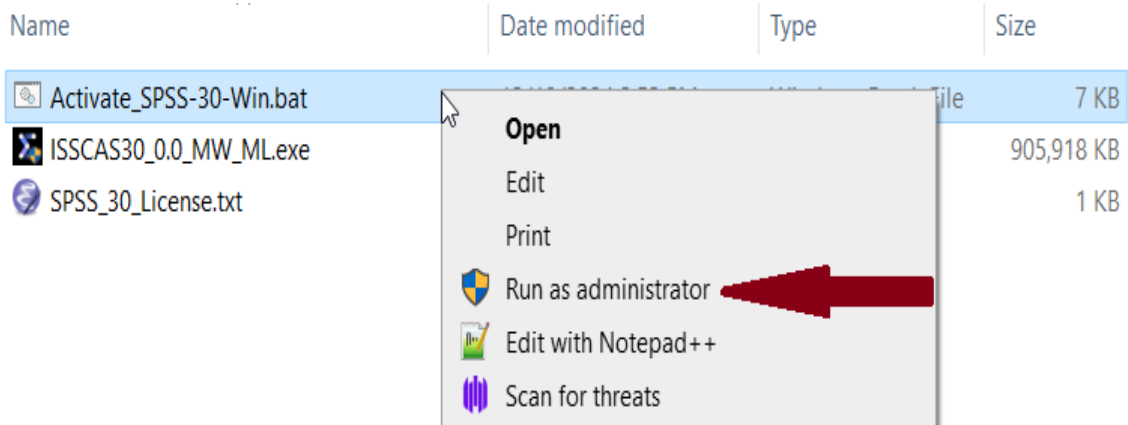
| Name | Date modified | Type | Size |
|---|---|---|---|
| Activate_SPSS-30-Win.bat | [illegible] | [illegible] File | 7 KB |
| ISSCAS30_0.0_MW_ML.exe | | | 905,918 KB |
| SPSS_30_License.txt | | | 1 KB |

Open
Edit
Print
Run as administrator
Edit with Notepad++
Scan for threats